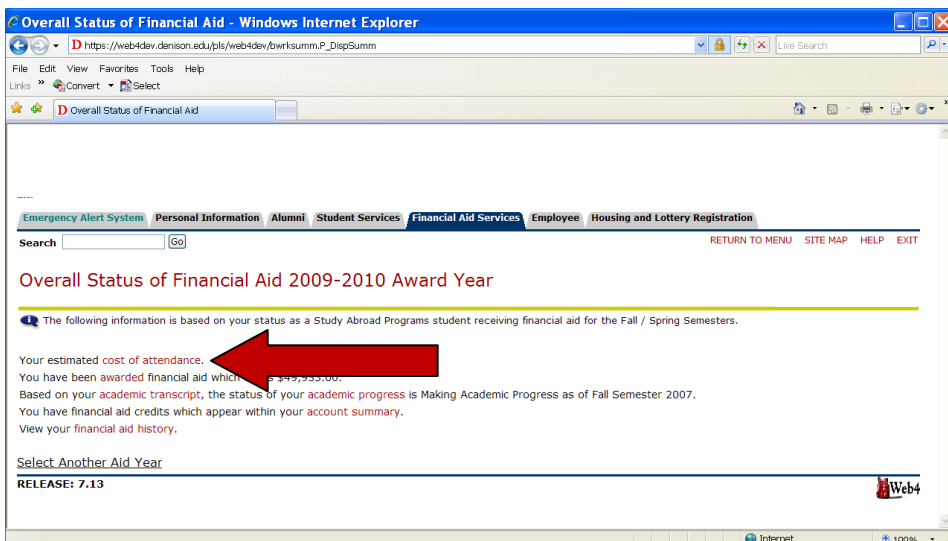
Overall Status of Financial Aid - Windows Internet Explorer

https://web4dev.denison.edu/pls/web4dev/bwrksumm.P_DispSumm

Live Search

File Edit View Favorites Tools Help

Links » Convert Select

Overall Status of Financial Aid

Emergency Alert System | Personal Information | Alumni | Student Services | Financial Aid Services | Employee | Housing and Lottery Registration

Search Go

RETURN TO MENU SITE MAP HELP EXIT

Overall Status of Financial Aid 2009-2010 Award Year

The following information is based on your status as a Study Abroad Programs student receiving financial aid for the Fall / Spring Semesters.

Your estimated cost of attendance.

You have been awarded financial aid which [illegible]s $49,953.00.

Based on your academic transcript, the status of your academic progress is Making Academic Progress as of Fall Semester 2007.

You have financial aid credits which appear within your account summary.

View your financial aid history.

Select Another Aid Year

RELEASE: 7.13

Web4

Internet

100%